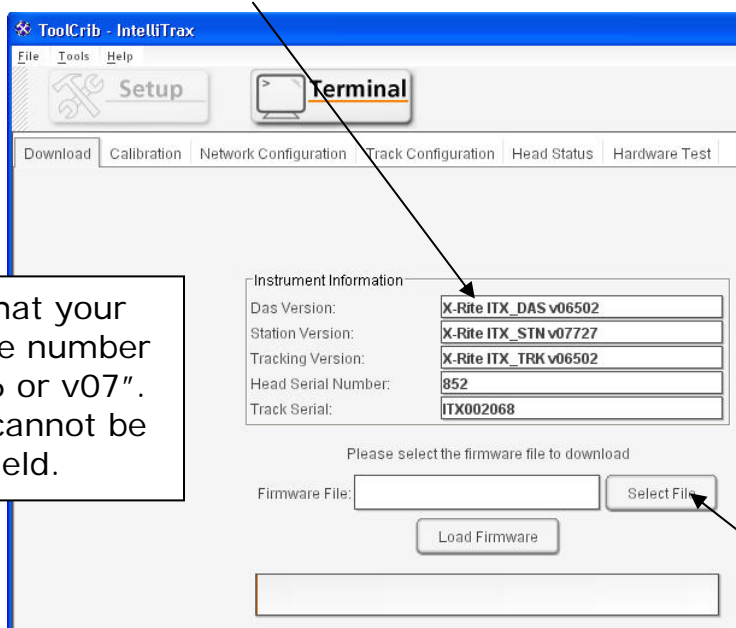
ToolCrib - IntelliTrax

File Tools Help

Setup

Terminal

Download | Calibration | Network Configuration | Track Configuration | Head Status | Hardware Test

hat your
e number
6 or v07".
cannot be
eld.

Instrument Information

| Das Version: | X-Rite ITX_DAS v06502 |
|---|---|
| Station Version: | X-Rite ITX_STN v07727 |
| Tracking Version: | X-Rite ITX_TRK v06502 |
| Head Serial Number: | 852 |
| Track Serial: | ITX002068 |

Please select the firmware file to download

Firmware File:

Select File

Load Firmware